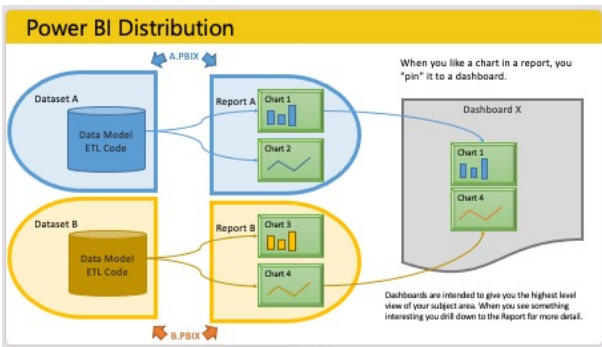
Power BI Distribution

A.PBIX

When you like a chart in a report, you "pin" it to a dashboard.

Dataset A

Data Model
ETL Code

Report A

Chart 1

Chart 2

Dashboard X

Chart 1

Chart 4

Dataset B

Data Model
ETL Code

Report B

Chart 3

Chart 4

Dashboards are intended to give you the highest level view of your subject area. When you see something interesting you drill down to the Report for more detail.

B.PBIX